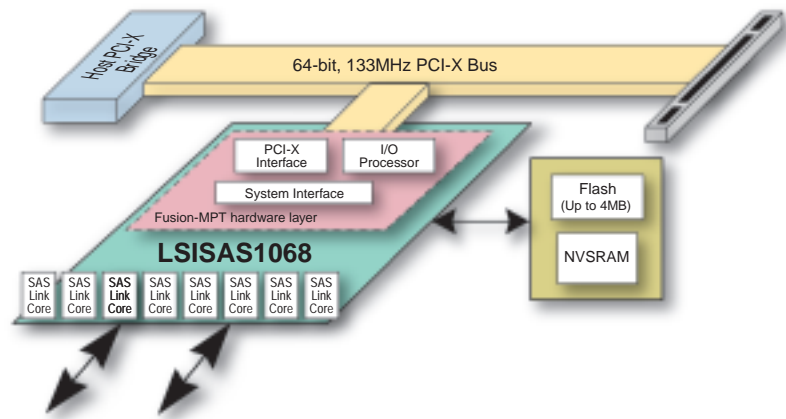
Host PCI-X Bridge

64-bit, 133MHz PCI-X Bus

PCI-X Interface

I/O Processor

System Interface

Fusion-MPT hardware layer

LSISAS1068

Flash
(Up to 4MB)

NVSRAM

SAS Link Core

SAS Link Core

SAS Link Core

SAS Link Core

SAS Link Core

SAS Link Core

SAS Link Core

SAS Link Core